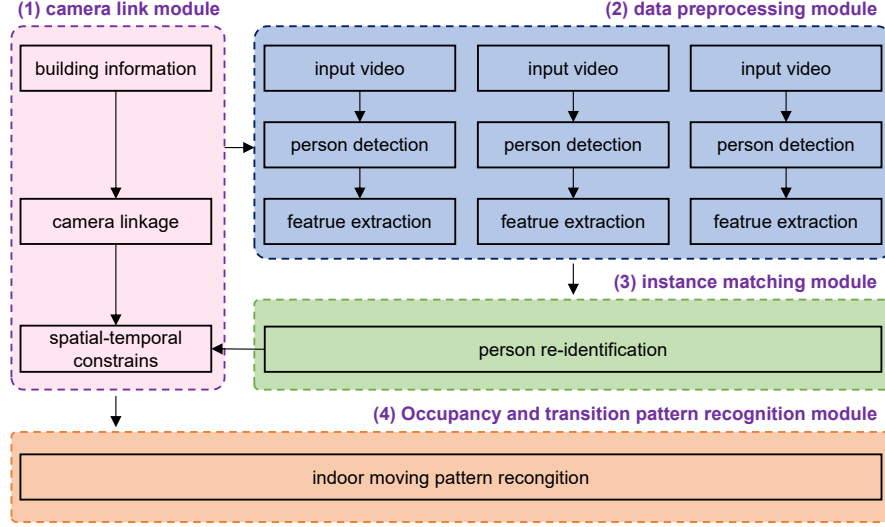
(1) camera link module

building information

camera linkage

spatial-temporal constrains

(2) data preprocessing module

input video

person detection

featrue extraction

input video

person detection

featrue extraction

input video

person detection

featrue extraction

(3) instance matching module

person re-identification

(4) Occupancy and transition pattern recognition module

indoor moving pattern recongition